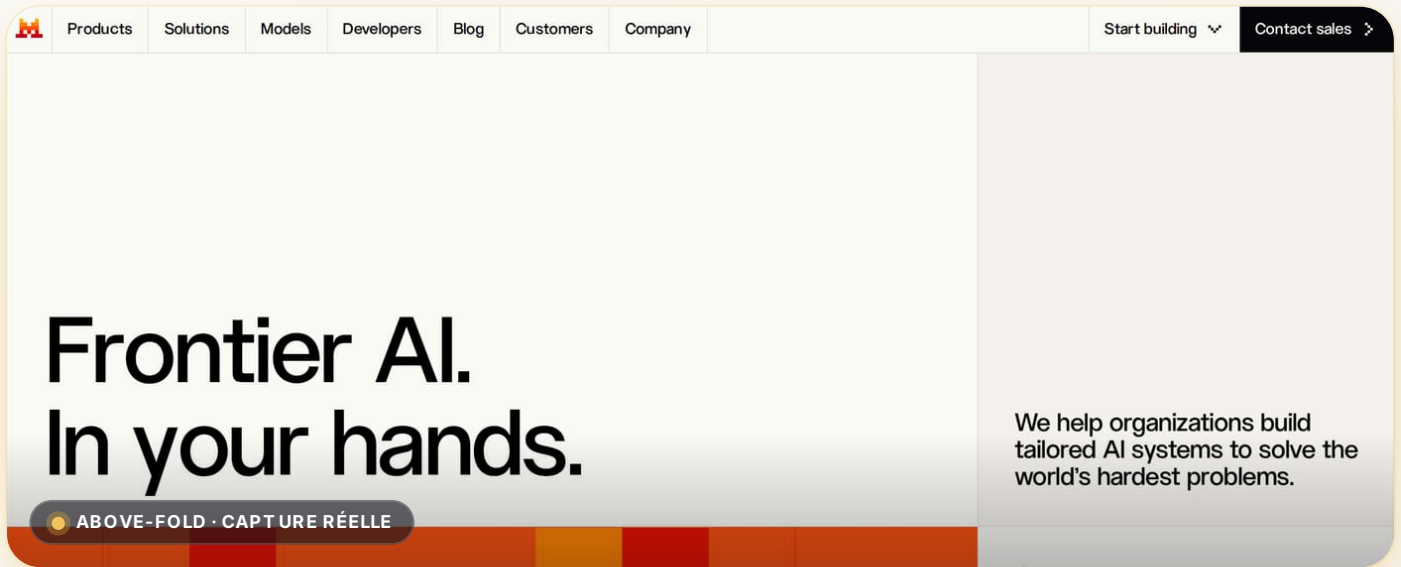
Products Solutions Models Developers Blog Customers Company

Start building Contact sales

Frontier AI.
In your hands.

We help organizations build tailored AI systems to solve the world's hardest problems.

ABOVE-FOLD · CAPTURE RÉELLE